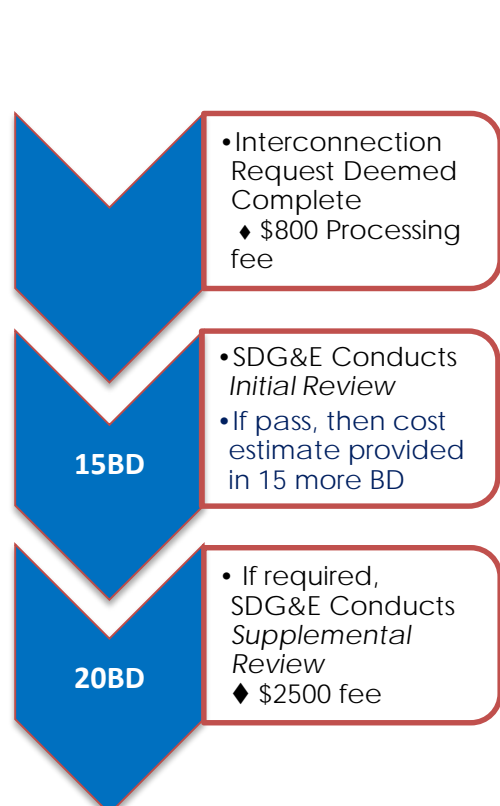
•Interconnection Request Deemed Complete
♦ $800 Processing fee

15BD

•SDG&E Conducts *Initial Review*
•If pass, then cost estimate provided in 15 more BD

20BD

• If required, SDG&E Conducts *Supplemental Review*
♦ $2500 fee